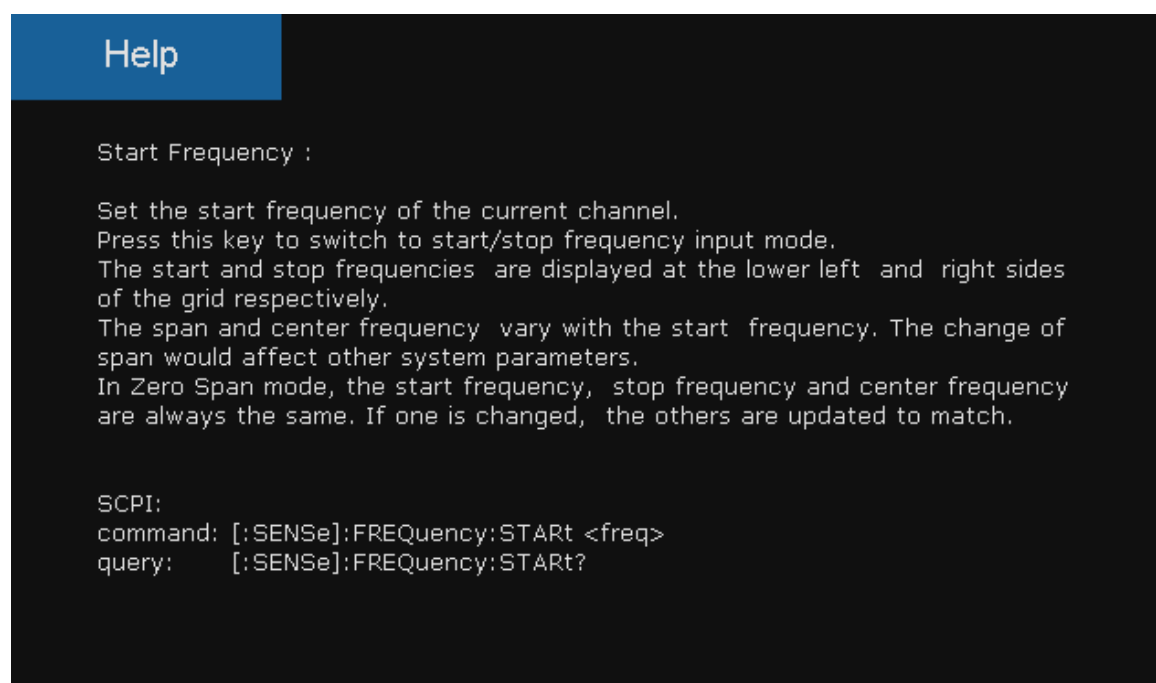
Help

Start Frequency :

Set the start frequency of the current channel.
Press this key to switch to start/stop frequency input mode.
The start and stop frequencies are displayed at the lower left and right sides of the grid respectively.
The span and center frequency vary with the start frequency. The change of span would affect other system parameters.
In Zero Span mode, the start frequency, stop frequency and center frequency are always the same. If one is changed, the others are updated to match.

SCPI:
command: [:SENSe]:FREQuency:STARt <freq>
query: [:SENSe]:FREQuency:STARt?